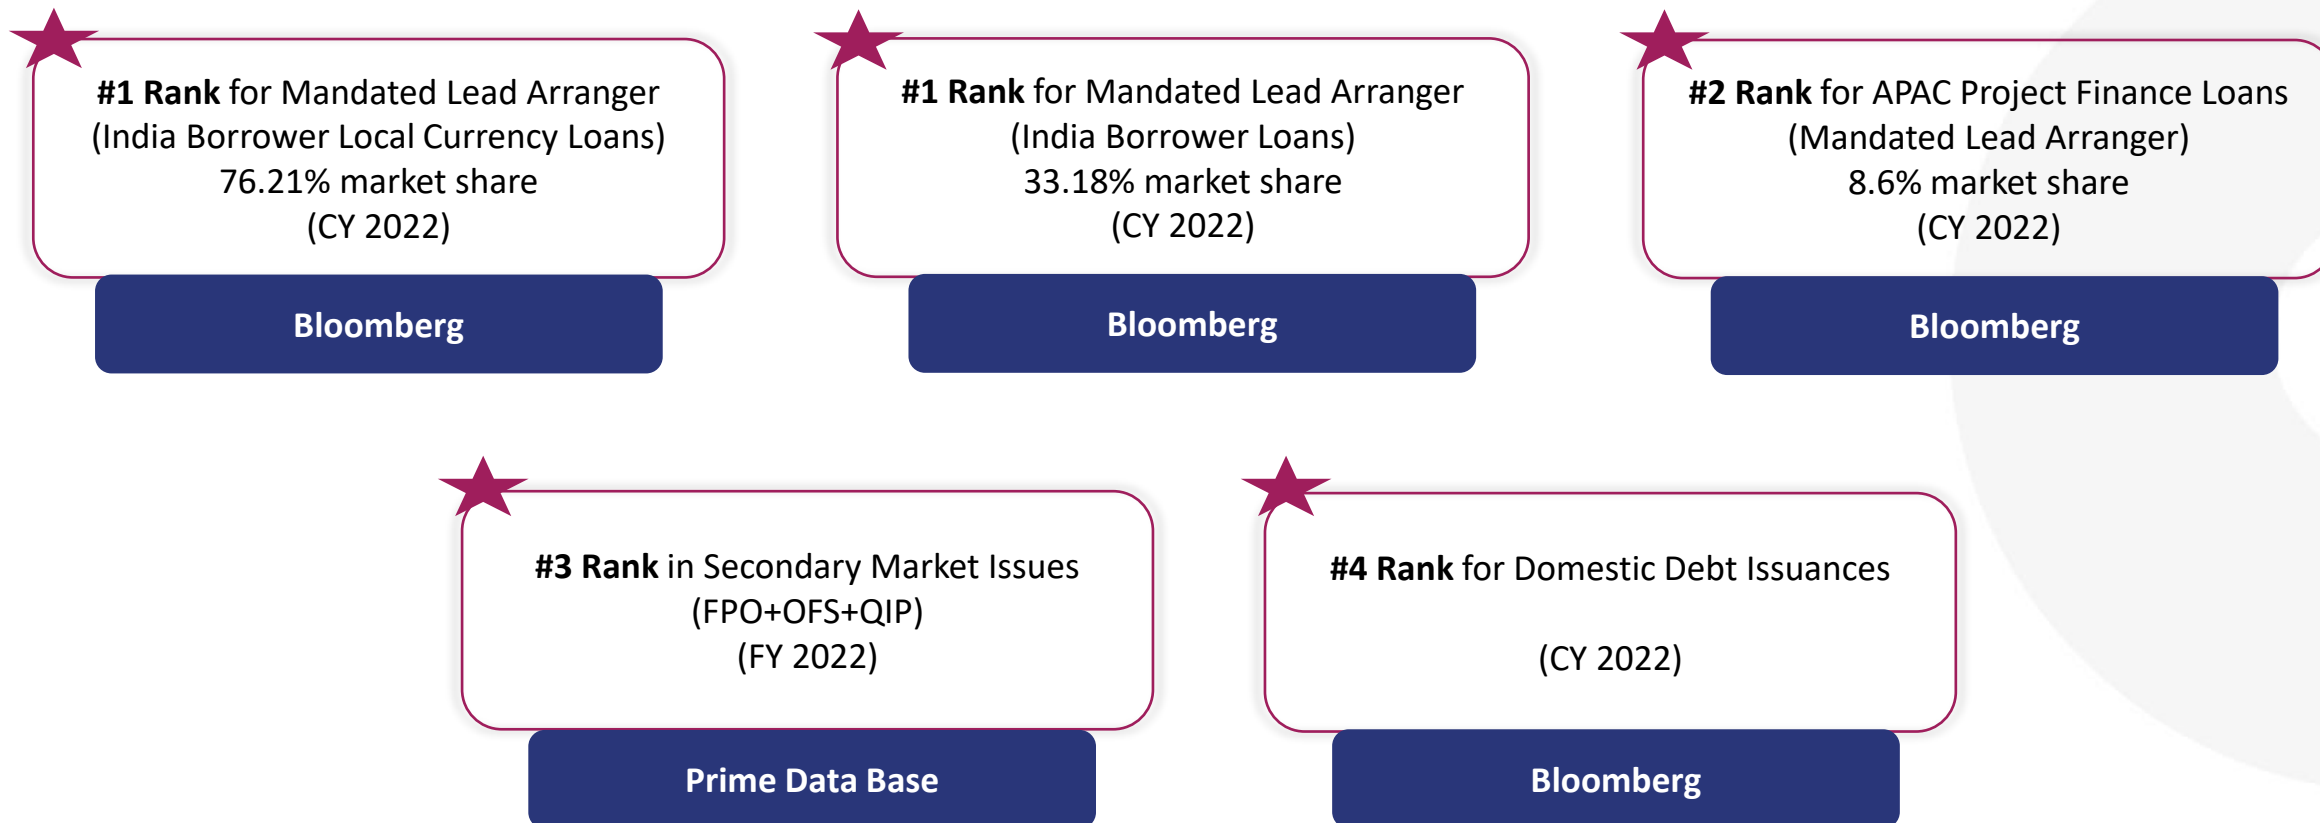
#1 Rank for Mandated Lead Arranger (India Borrower Local Currency Loans) 76.21% market share (CY 2022)

Bloomberg

#1 Rank for Mandated Lead Arranger (India Borrower Loans) 33.18% market share (CY 2022)

Bloomberg

#2 Rank for APAC Project Finance Loans (Mandated Lead Arranger) 8.6% market share (CY 2022)

Bloomberg

#3 Rank in Secondary Market Issues (FPO+OFS+QIP) (FY 2022)

Prime Data Base

#4 Rank for Domestic Debt Issuances

(CY 2022)

Bloomberg